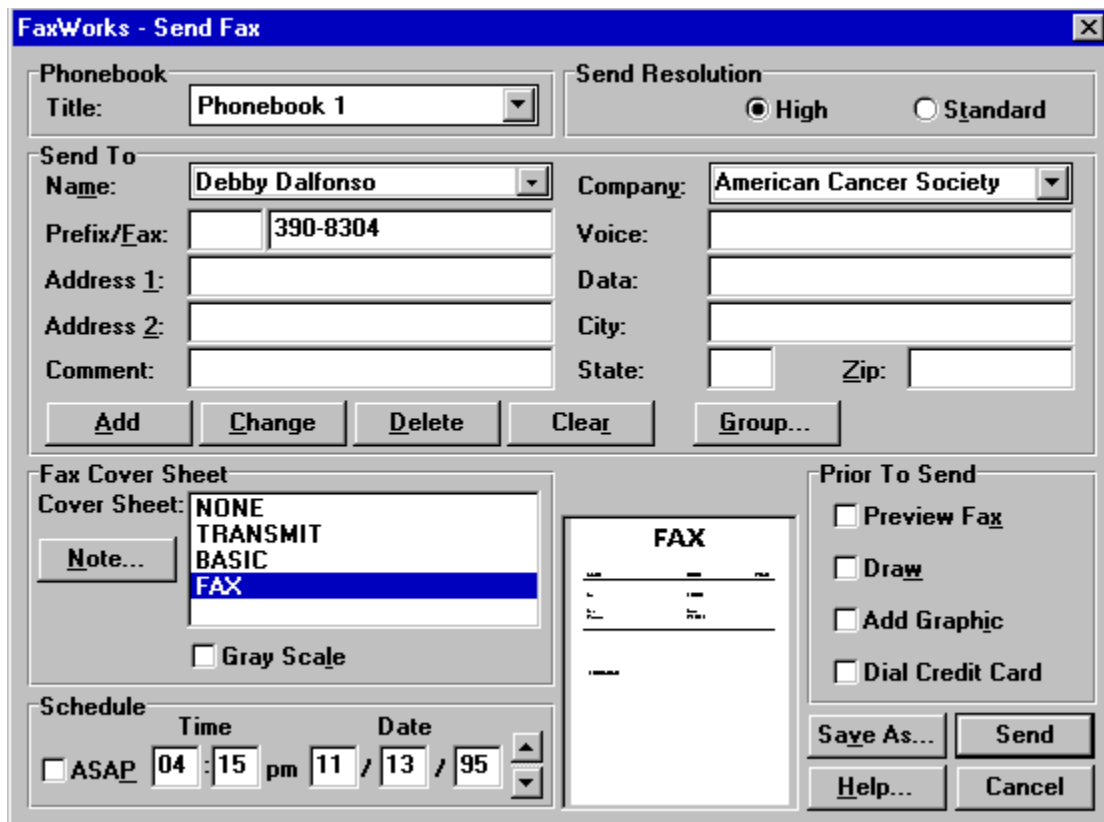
FaxWorks - Send Fax

Phonebook
Title: Phonebook 1

Send Resolution
High
Standard

Send To
Name: Debby Dalfonso
Company: American Cancer Society
Prefix/Fax: 390-8304
Voice:
Address 1:
Data:
Address 2:
City:
Comment:
State:
Zip:

Add
Change
Delete
Clear
Group...

Fax Cover Sheet
Cover Sheet: NONE
TRANSMIT
BASIC
FAX
Note...
Gray Scale

FAX

Prior To Send
Preview Fax
Draw
Add Graphic
Dial Credit Card

Schedule
Time
Date
ASAP 04 : 15 pm 11 / 13 / 95

Save As...
Send
Help...
Cancel